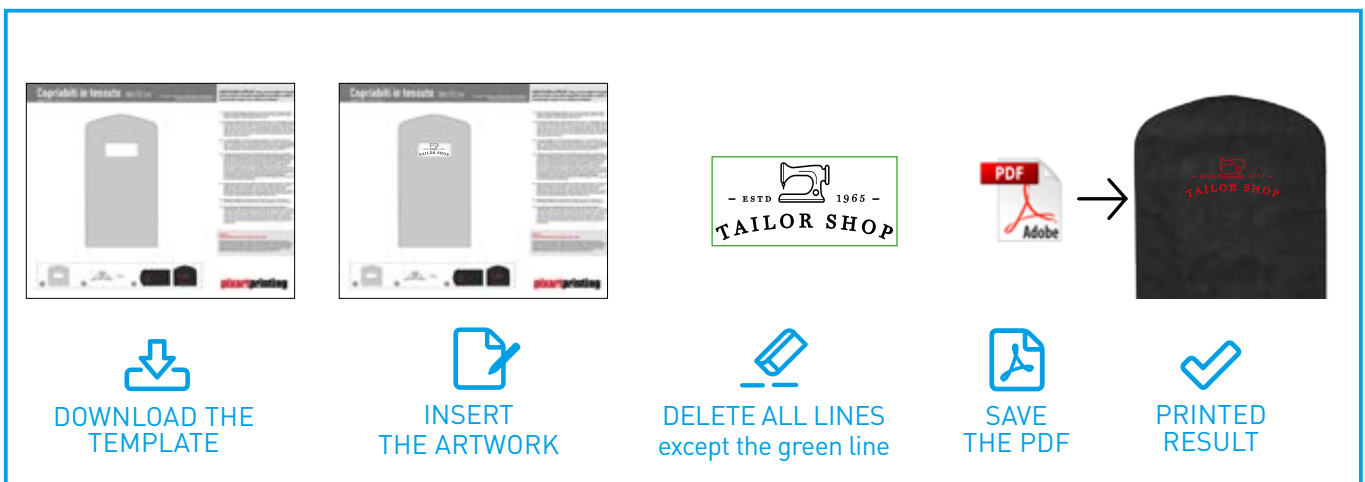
Copriabiti in tessuto

pixartprinting

Copriabiti in tessuto

TAILOR SHOP

pixartprinting

- ESTD 1965 -
TAILOR SHOP

PDF
Adobe

TAILOR SHOP

DOWNLOAD THE TEMPLATE

INSERT THE ARTWORK

DELETE ALL LINES except the green line

SAVE THE PDF

PRINTED RESULT